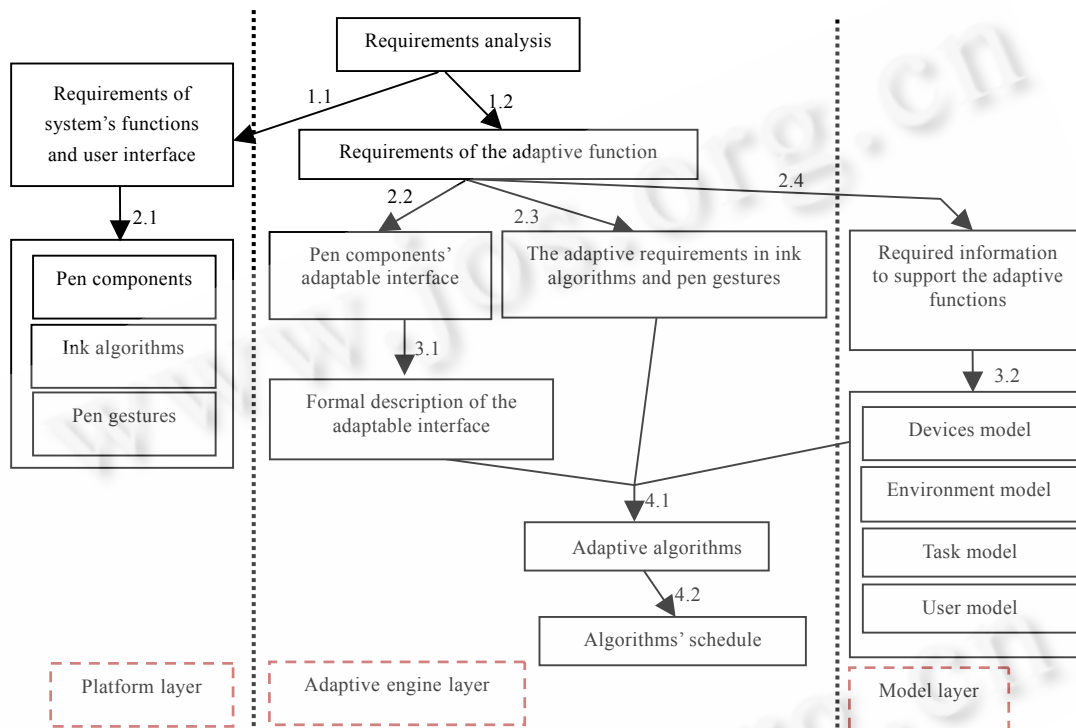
Requirements analysis

Requirements of system's functions and user interface

1.1

1.2

Requirements of the adaptive function

2.1

2.2

2.3

2.4

Pen components

Ink algorithms

Pen gestures

Pen components' adaptable interface

The adaptive requirements in ink algorithms and pen gestures

Required information to support the adaptive functions

3.1

3.2

Formal description of the adaptable interface

Devices model

Environment model

Task model

User model

4.1

Adaptive algorithms

4.2

Algorithms' schedule

Platform layer

Adaptive engine layer

Model layer

www.jos.org.cn